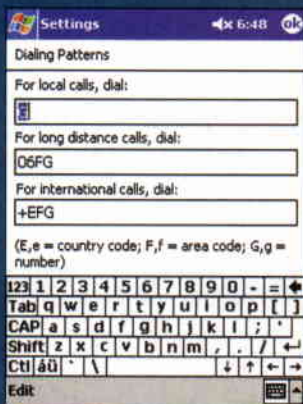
Settings 6:48 ok

Dialing Patterns

For local calls, dial:

G

For long distance calls, dial:

06FG

For international calls, dial:

+EFG

(E,e = country code; F,f = area code; G,g = number)

123 1 2 3 4 5 6 7 8 9 0 - =
Tab q w e r t y u i o p [ ]
CAP a s d f g h j k l ; '
Shift z x c v b n m , . /
Ctl áü ` \

Edit